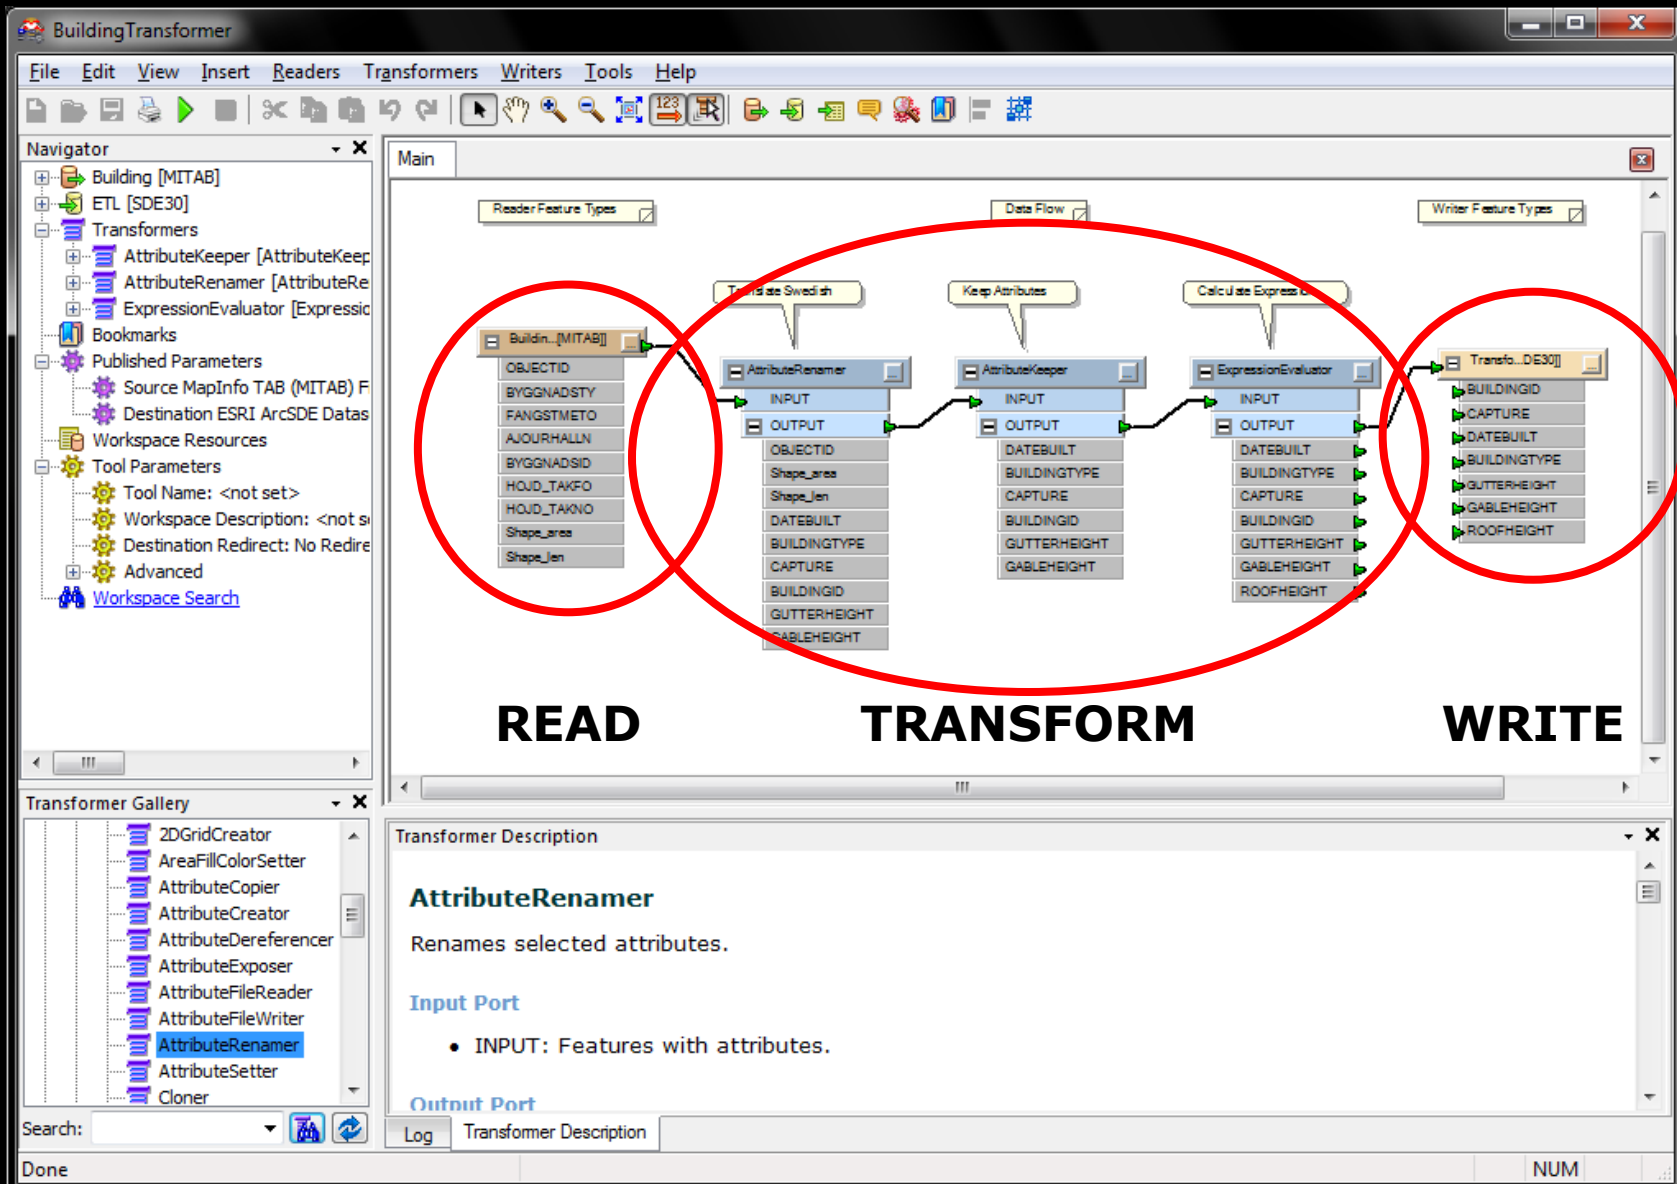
BuildingTransformer

File Edit View Insert Readers Transformers Writers Tools Help

Navigator

Building [MITAB]
ETL [SDE30]
Transformers
AttributeKeeper [AttributeKeep
AttributeRenamer [AttributeRe
ExpressionEvaluator [Expressic
Bookmarks
Published Parameters
Source MapInfo TAB (MITAB) F
Destination ESRI ArcSDE Datas
Workspace Resources
Tool Parameters
Tool Name: <not set>
Workspace Description: <not s
Destination Redirect: No Redire
Advanced
Workspace Search

Main

Reader Feature Types
Data Flow
Writer Feature Types
Translate Swedish
Keep Attributes
Calculate Express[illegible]

Buildin...[MITAB]
OBJECTID
BYGGNADSTY
FANGSTMETO
AJOURHALLN
BYGGNADSID
HOJD_TAKFO
HOJD_TAKNO
Shape_area
Shape_len

AttributeRenamer
INPUT
OUTPUT
OBJECTID
Shape_area
Shape_len
DATEBUILT
BUILDINGTYPE
CAPTURE
BUILDINGID
GUTTERHEIGHT
GABLEHEIGHT

AttributeKeeper
INPUT
OUTPUT
DATEBUILT
BUILDINGTYPE
CAPTURE
BUILDINGID
GUTTERHEIGHT
GABLEHEIGHT

ExpressionEvaluator
INPUT
OUTPUT
DATEBUILT
BUILDINGTYPE
CAPTURE
BUILDINGID
GUTTERHEIGHT
GABLEHEIGHT
ROOFHEIGHT

Transfo...DE30]
BUILDINGID
CAPTURE
DATEBUILT
BUILDINGTYPE
GUTTERHEIGHT
GABLEHEIGHT
ROOFHEIGHT

READ
TRANSFORM
WRITE

Transformer Gallery

2DGridCreator
AreaFillColorSetter
AttributeCopier
AttributeCreator
AttributeDereferencer
AttributeExposer
AttributeFileReader
AttributeFileWriter
AttributeRenamer
AttributeSetter
Cloner

Search:

Transformer Description

AttributeRenamer

Renames selected attributes.

Input Port

• INPUT: Features with attributes.

Output Port

Log
Transformer Description

Done
NUM